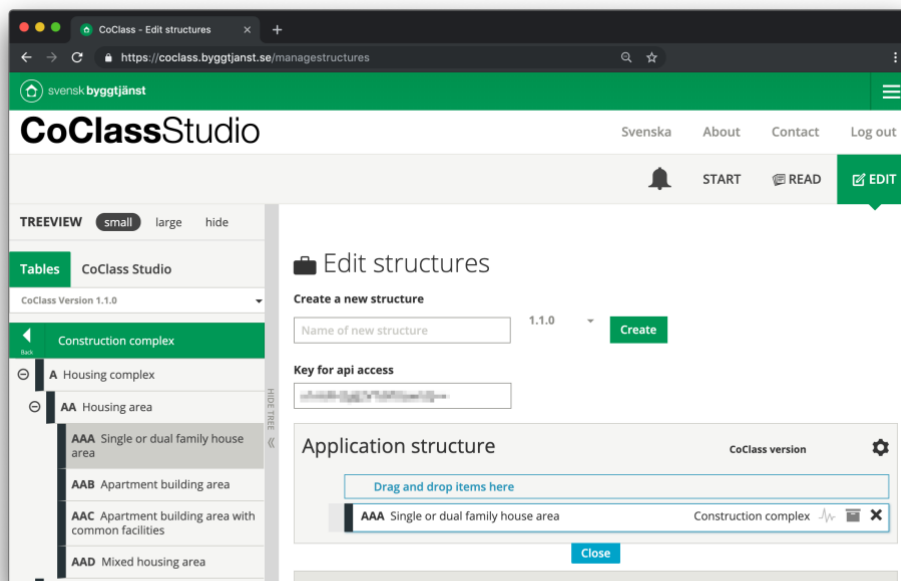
CoClass - Edit structures

https://coclass.byggtjanst.se/managestructures

svensk byggtjänst

CoClassStudio

Svenska About Contact Log out

START READ EDIT

TREEVIEW small large hide

Tables CoClass Studio

CoClass Version 1.1.0

Back

Construction complex

A Housing complex

AA Housing area

AAA Single or dual family house area

AAB Apartment building area

AAC Apartment building area with common facilities

AAD Mixed housing area

HIDE TREE

Edit structures

Create a new structure

Name of new structure

1.1.0

Create

Key for api access

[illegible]

Application structure

CoClass version

Drag and drop items here

AAA Single or dual family house area

Construction complex

Close